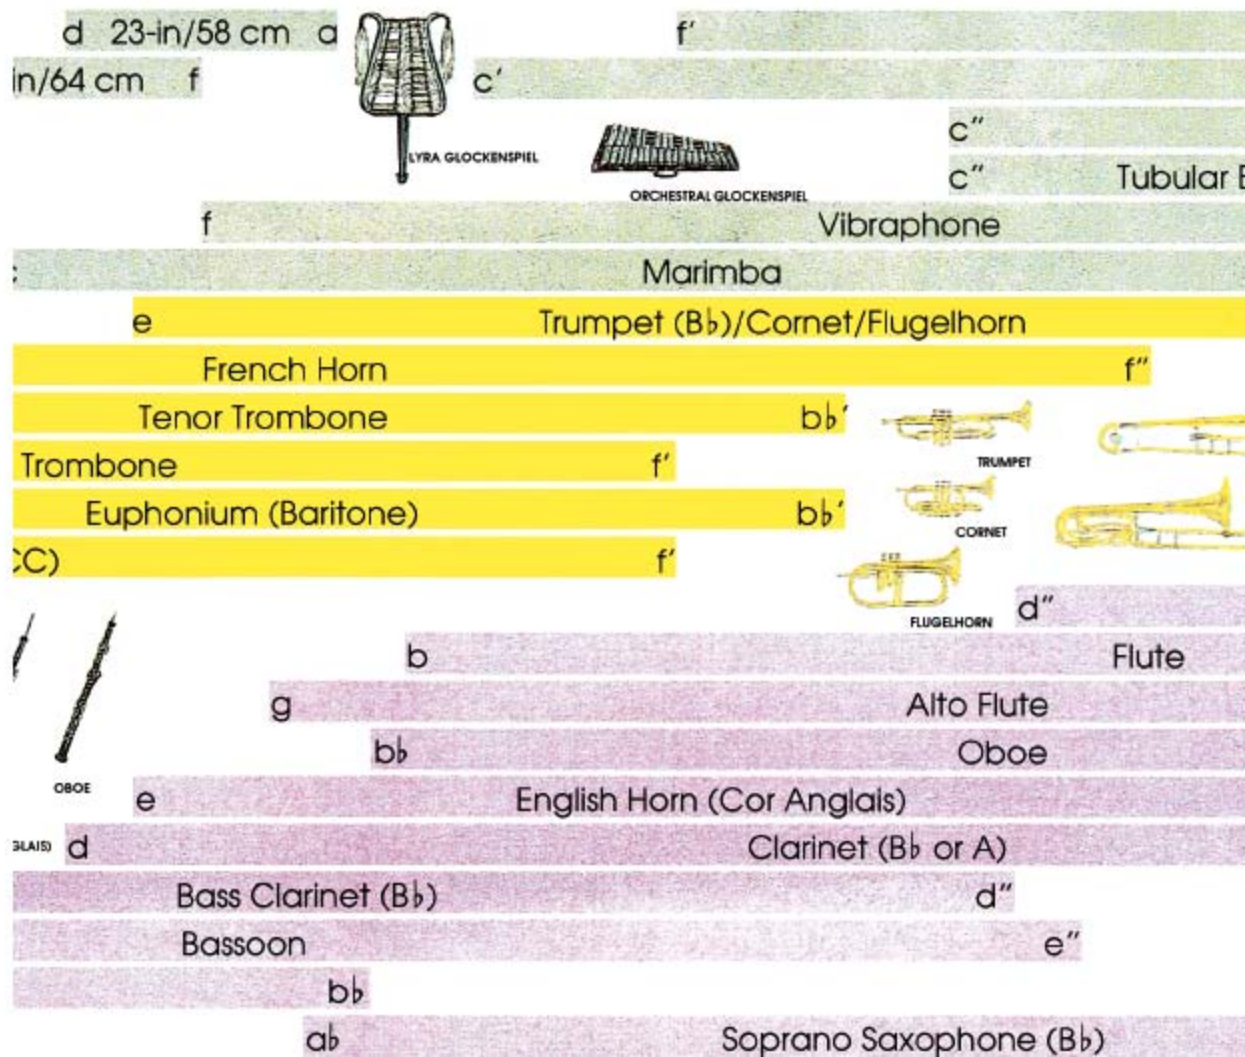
d 23-in/58 cm a

f′

in/64 cm f

c′

LYRA GLOCKENSPIEL

ORCHESTRAL GLOCKENSPIEL

c″

c″ Tubular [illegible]

f Vibraphone

: Marimba

e Trumpet (B♭)/Cornet/Flugelhorn

French Horn f″

Tenor Trombone b♭′

TRUMPET

Trombone f′

Euphonium (Baritone) b♭′

CORNET

CC) f′

FLUGELHORN

d″

b Flute

g Alto Flute

b♭ Oboe

OBOE

e English Horn (Cor Anglais)

GLAIS) d Clarinet (B♭ or A)

Bass Clarinet (B♭) d″

Bassoon e″

b♭

a♭ Soprano Saxophone (B♭)